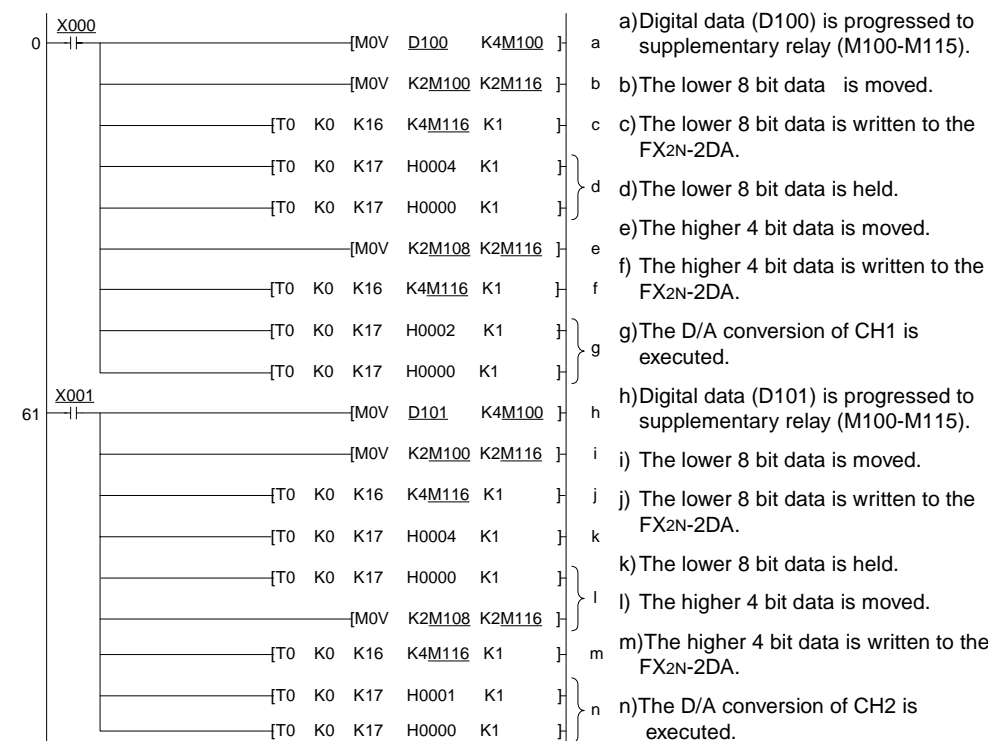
X000
0
[MOV D100 K4M100 ] a
[MOV K2M100 K2M116 ] b
[TO K0 K16 K4M116 K1 ] c
[TO K0 K17 H0004 K1 ]
[TO K0 K17 H0000 K1 ] d
[MOV K2M108 K2M116 ] e
[TO K0 K16 K4M116 K1 ] f
[TO K0 K17 H0002 K1 ]
[TO K0 K17 H0000 K1 ] g
X001
61
[MOV D101 K4M100 ] h
[MOV K2M100 K2M116 ] i
[TO K0 K16 K4M116 K1 ] j
[TO K0 K17 H0004 K1 ] k
[TO K0 K17 H0000 K1 ]
[MOV K2M108 K2M116 ] l
[TO K0 K16 K4M116 K1 ] m
[TO K0 K17 H0001 K1 ]
[TO K0 K17 H0000 K1 ] n

a) Digital data (D100) is progressed to supplementary relay (M100-M115).
b) The lower 8 bit data is moved.
c) The lower 8 bit data is written to the FX2N-2DA.
d) The lower 8 bit data is held.
e) The higher 4 bit data is moved.
f) The higher 4 bit data is written to the FX2N-2DA.
g) The D/A conversion of CH1 is executed.
h) Digital data (D101) is progressed to supplementary relay (M100-M115).
i) The lower 8 bit data is moved.
j) The lower 8 bit data is written to the FX2N-2DA.
k) The lower 8 bit data is held.
l) The higher 4 bit data is moved.
m) The higher 4 bit data is written to the FX2N-2DA.
n) The D/A conversion of CH2 is executed.